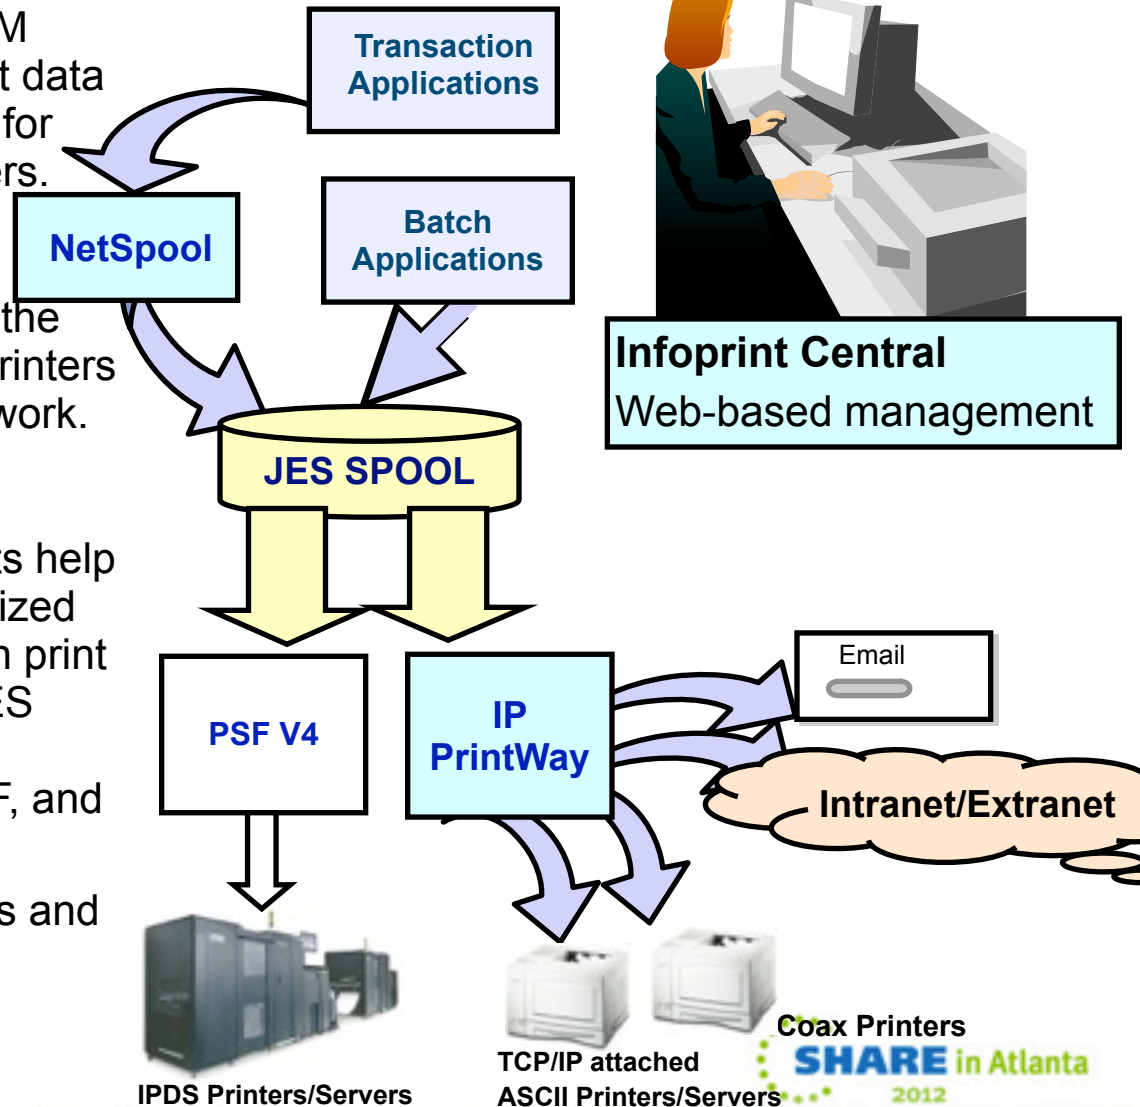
M
t data
for
rs.

the
rinters
work.

s help
ized
n print
ES

F, and

s and

Transaction Applications

NetSpool

Batch Applications

Infoprint Central
Web-based management

JES SPOOL

PSF V4

IP PrintWay

Email

Intranet/Extranet

IPDS Printers/Servers

TCP/IP attached ASCII Printers/Servers

Coax Printers

SHARE in Atlanta 2012